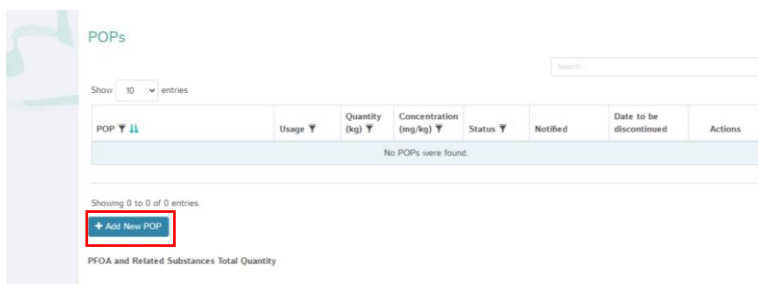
POPs

Search...

Show 10 entries

| POP | Usage | Quantity (kg) | Concentration (mg/kg) | Status | Notified | Date to be discontinued | Actions |
|---|---|---|---|---|---|---|---|
| No POPs were found. | | | | | | | |

Showing 0 to 0 of 0 entries.

+ Add New POP

PFOA and Related Substances Total Quantity